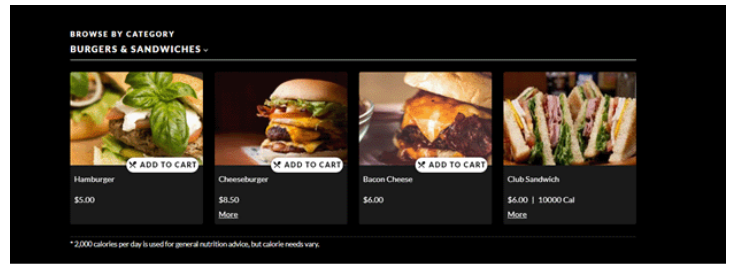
BROWSE BY CATEGORY
BURGERS & SANDWICHES ⌄

ADD TO CART
Hamburger
$5.00

ADD TO CART
Cheeseburger
$8.50
More

ADD TO CART
Bacon Cheese
$6.00

Club Sandwich
$6.00 | 10000 Cal
More

* 2,000 calories per day is used for general nutrition advice, but calorie needs vary.